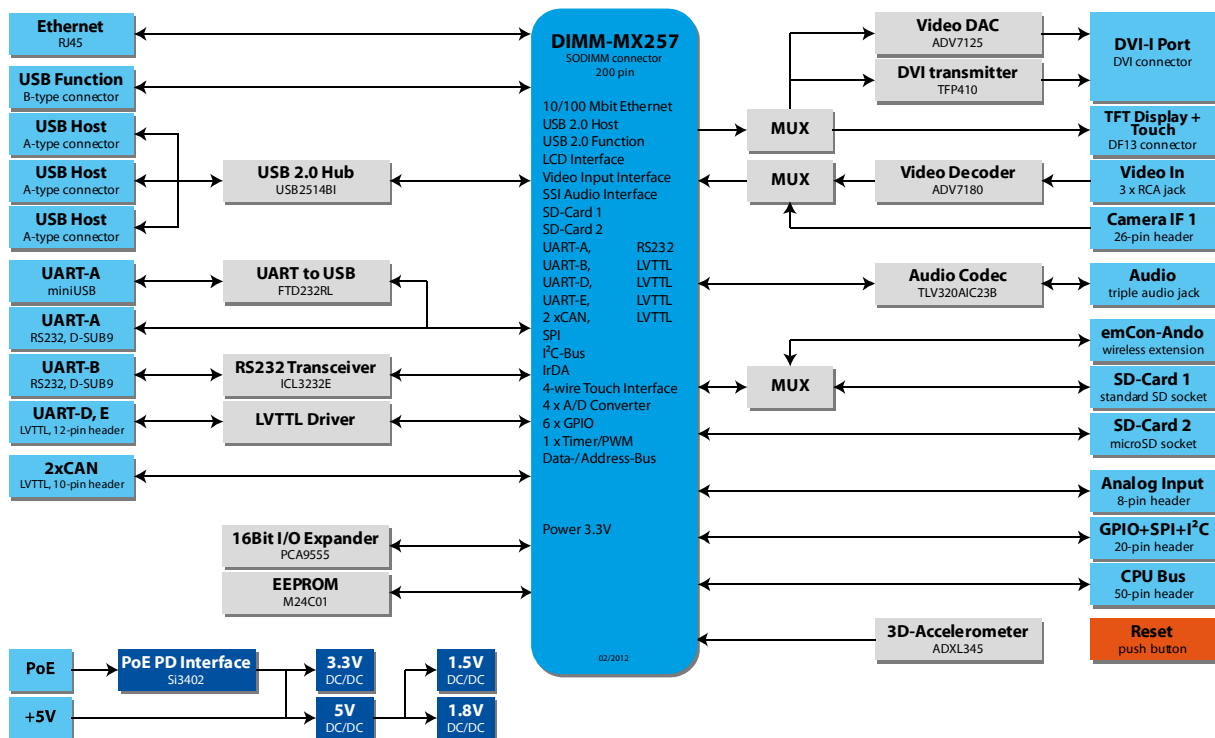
Ethernet
RJ45

USB Function
B-type connector

USB Host
A-type connector

USB Host
A-type connector

USB Host
A-type connector

USB 2.0 Hub
USB2514BI

UART-A
miniUSB

UART to USB
FTD232RL

UART-A
RS232, D-SUB9

UART-B
RS232, D-SUB9

RS232 Transceiver
ICL3232E

UART-D, E
LVTTL, 12-pin header

LVTTL Driver

2xCAN
LVTTL, 10-pin header

16Bit I/O Expander
PCA9555

EEPROM
M24C01

PoE

PoE PD Interface
Si3402

3.3V
DC/DC

1.5V
DC/DC

+5V

5V
DC/DC

1.8V
DC/DC

DIMM-MX257
SODIMM connector
200 pin

10/100 Mbit Ethernet
USB 2.0 Host
USB 2.0 Function
LCD Interface
Video Input Interface
SSI Audio Interface
SD-Card 1
SD-Card 2
UART-A, RS232
UART-B, LVTTL
UART-D, LVTTL
UART-E, LVTTL
2 xCAN, LVTTL
SPI
I$^2$C-Bus
IrDA
4-wire Touch Interface
4 x A/D Converter
6 x GPIO
1 x Timer/PWM
Data-/Address-Bus

Power 3.3V

02/2012

Video DAC
ADV7125

DVI transmitter
TFP410

DVI-I Port
DVI connector

MUX

TFT Display + Touch
DF13 connector

MUX

Video Decoder
ADV7180

Video In
3 x RCA jack

Camera IF 1
26-pin header

Audio Codec
TLV320AIC23B

Audio
triple audio jack

emCon-Ando
wireless extension

MUX

SD-Card 1
standard SD socket

SD-Card 2
microSD socket

Analog Input
8-pin header

GPIO+SPI+I$^2$C
20-pin header

CPU Bus
50-pin header

3D-Accelerometer
ADXL345

Reset
push button